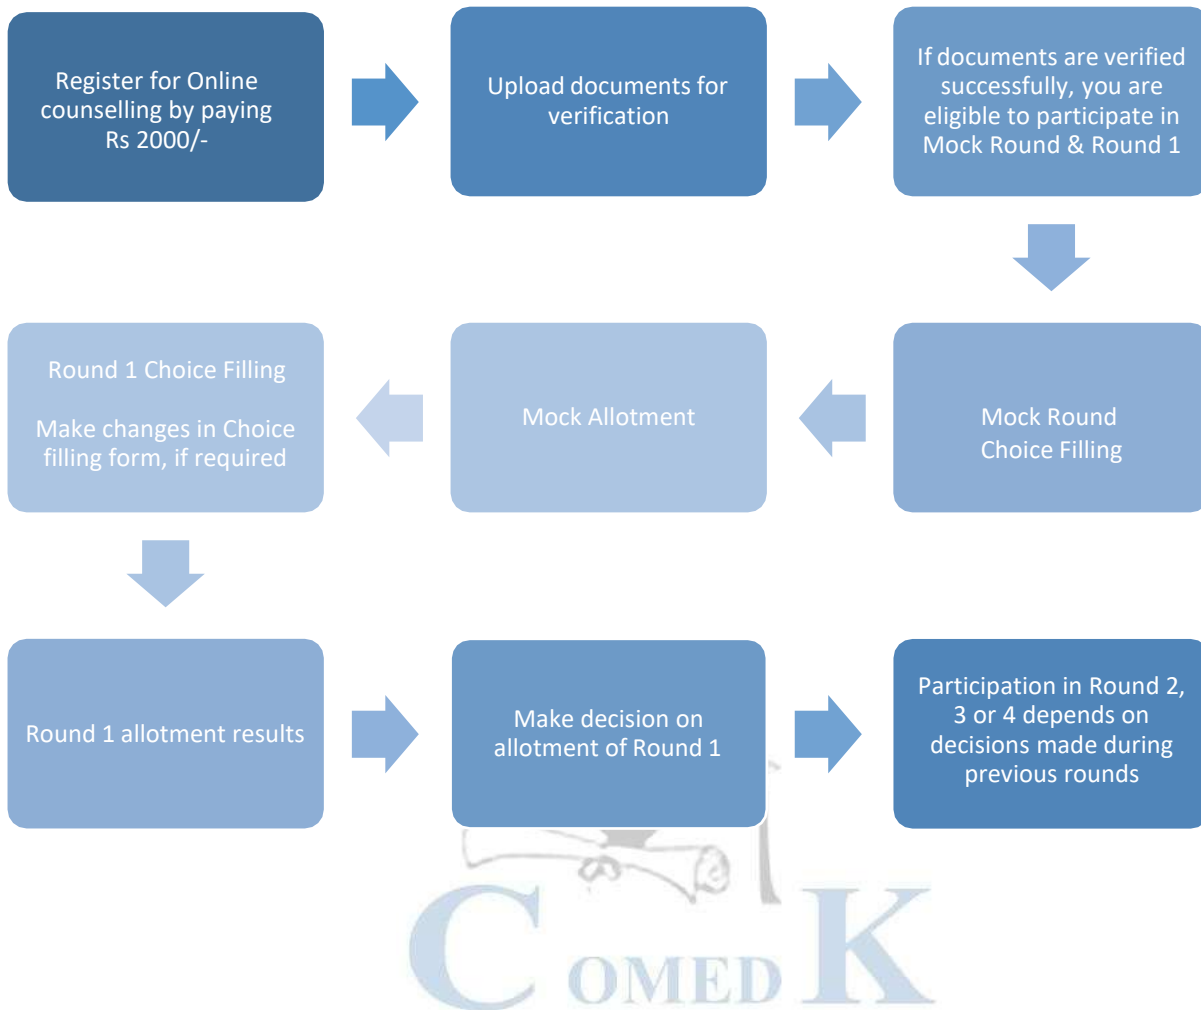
Register for Online counselling by paying Rs 2000/-

Upload documents for verification

If documents are verified successfully, you are eligible to participate in Mock Round & Round 1

Mock Round Choice Filling

Mock Allotment

Round 1 Choice Filling

Make changes in Choice filling form, if required

Round 1 allotment results

Make decision on allotment of Round 1

Participation in Round 2, 3 or 4 depends on decisions made during previous rounds

COMEDK